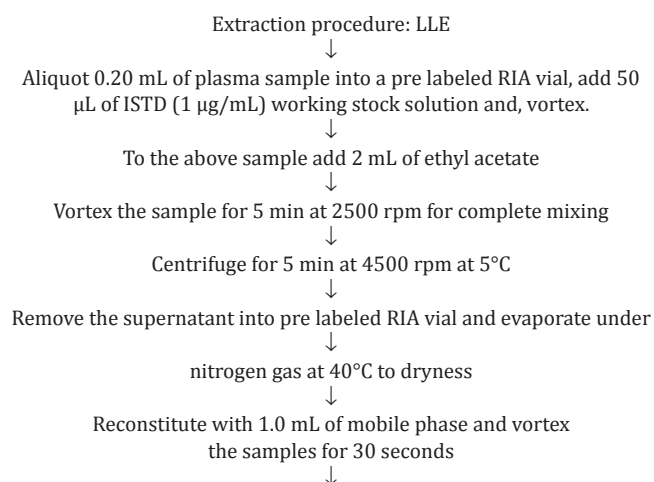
Extraction procedure: LLE
↓
Aliquot 0.20 mL of plasma sample into a pre labeled RIA vial, add 50 µL of ISTD (1 µg/mL) working stock solution and, vortex.
↓
To the above sample add 2 mL of ethyl acetate
↓
Vortex the sample for 5 min at 2500 rpm for complete mixing
↓
Centrifuge for 5 min at 4500 rpm at 5°C
↓
Remove the supernatant into pre labeled RIA vial and evaporate under
↓
nitrogen gas at 40°C to dryness
↓
Reconstitute with 1.0 mL of mobile phase and vortex the samples for 30 seconds
↓